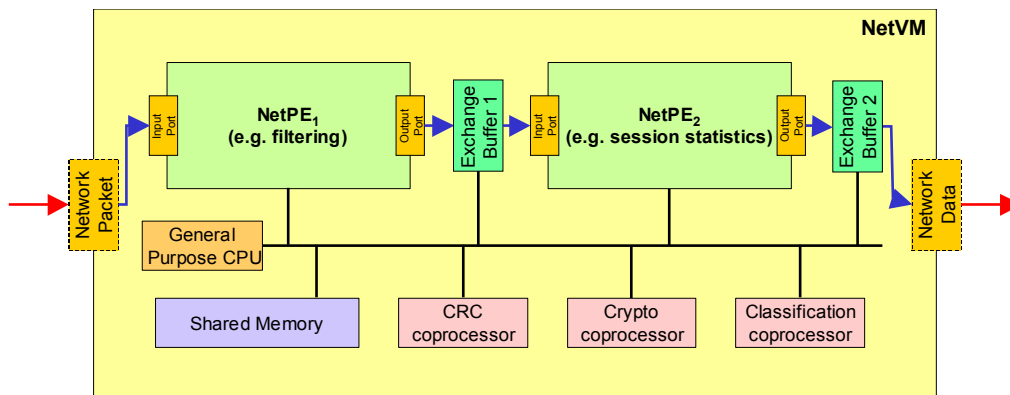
NetVM

Network Packet

Input Port

NetPE$_1$
(e.g. filtering)

Output Port

Exchange Buffer 1

Input Port

NetPE$_2$
(e.g. session statistics)

Output Port

Exchange Buffer 2

Network Data

General Purpose CPU

Shared Memory

CRC coprocessor

Crypto coprocessor

Classification coprocessor